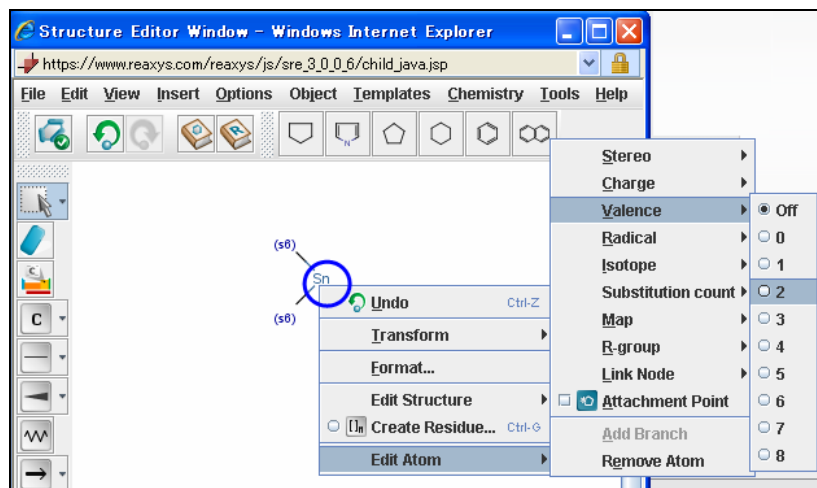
Structure Editor Window - Windows Internet Explorer

https://www.reaxys.com/reaxys/js/sre_3_0_0_6/child_java.jsp

File Edit View Insert Options Object Templates Chemistry Tools Help

C

(s6)
Sn
(s6)

Undo Ctrl-Z
Transform
Format...
Edit Structure
Create Residue... Ctrl-G
Edit Atom

Stereo
Charge
Valence
Radical
Isotope
Substitution count
Map
R-group
Link Node
Attachment Point
Add Branch
Remove Atom

Off
0
1
2
3
4
5
6
7
8